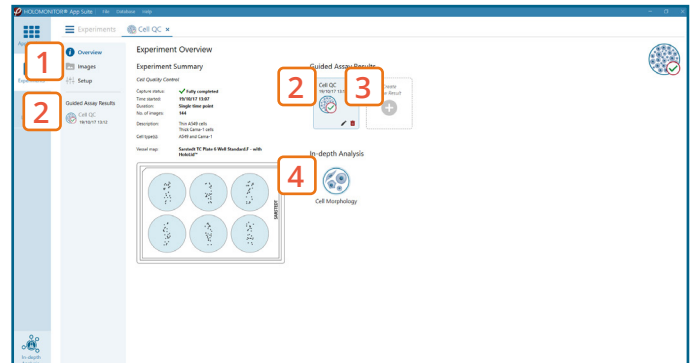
HOLOMONITOR® App Suite | File Windows Help

Experiments

Cell QC ×

Overview

Images

Setup

Guided Assay Results

Cell QC 19/10/17 13:13

1

2

Experiment Overview

Experiment Summary

Cell Quality Control

| Capture status: | Fully completed |
|---|---|
| Time started: | 19/10/17 13:07 |
| Duration: | Single time point |
| No. of images: | 144 |
| Description: | Thin A549 cells Thick Caena-1 cells |
| Cell type(s): | A549 and Caena-1 |
| Vessel map: | Sarstedt TC Plate 6 Well Standard,F - with HoloLid™ |

SARSTEDT

Guided Assay Results

2

3

Cell QC 19/10/17 13:1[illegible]

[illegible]reate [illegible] Result

In-depth Analysis

4

Cell Morphology

In-depth